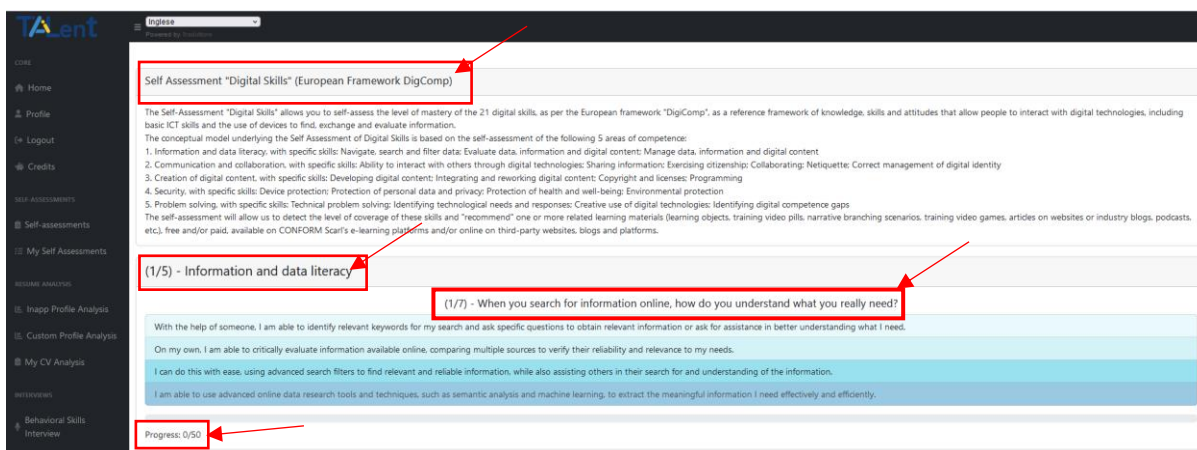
TAlent

Inglese
Powered by Translate

CORE
Home
Profile
Logout
Credits

SELF-ASSESSMENTS
Self-assessments
My Self Assessments

RESUME ANALYSIS
Inapp Profile Analysis
Custom Profile Analysis
My CV Analysis

INTERVIEWS
Behavioral Skills Interview

Self Assessment "Digital Skills" (European Framework DigComp)

The Self-Assessment "Digital Skills" allows you to self-assess the level of mastery of the 21 digital skills, as per the European framework "DigiComp", as a reference framework of knowledge, skills and attitudes that allow people to interact with digital technologies, including basic ICT skills and the use of devices to find, exchange and evaluate information.
The conceptual model underlying the Self Assessment of Digital Skills is based on the self-assessment of the following 5 areas of competence:
1. Information and data literacy, with specific skills: Navigate, search and filter data; Evaluate data, information and digital content; Manage data, information and digital content
2. Communication and collaboration, with specific skills: Ability to interact with others through digital technologies; Sharing information; Exercising citizenship; Collaborating; Netiquette; Correct management of digital identity
3. Creation of digital content, with specific skills: Developing digital content; Integrating and reworking digital content; Copyright and licenses; Programming
4. Security, with specific skills: Device protection; Protection of personal data and privacy; Protection of health and well-being; Environmental protection
5. Problem solving, with specific skills: Technical problem solving; Identifying technological needs and responses; Creative use of digital technologies; Identifying digital competence gaps
The self-assessment will allow us to detect the level of coverage of these skills and "recommend" one or more related learning materials (learning objects, training video pills, narrative branching scenarios, training video games, articles on websites or industry blogs, podcasts, etc.), free and/or paid, available on CONFORM Scarl's e-learning platforms and/or online on third-party websites, blogs and platforms.

(1/5) - Information and data literacy

(1/7) - When you search for information online, how do you understand what you really need?

With the help of someone, I am able to identify relevant keywords for my search and ask specific questions to obtain relevant information or ask for assistance in better understanding what I need.

On my own, I am able to critically evaluate information available online, comparing multiple sources to verify their reliability and relevance to my needs.

I can do this with ease, using advanced search filters to find relevant and reliable information, while also assisting others in their search for and understanding of the information.

I am able to use advanced online data research tools and techniques, such as semantic analysis and machine learning, to extract the meaningful information I need effectively and efficiently.

Progress: 0/50